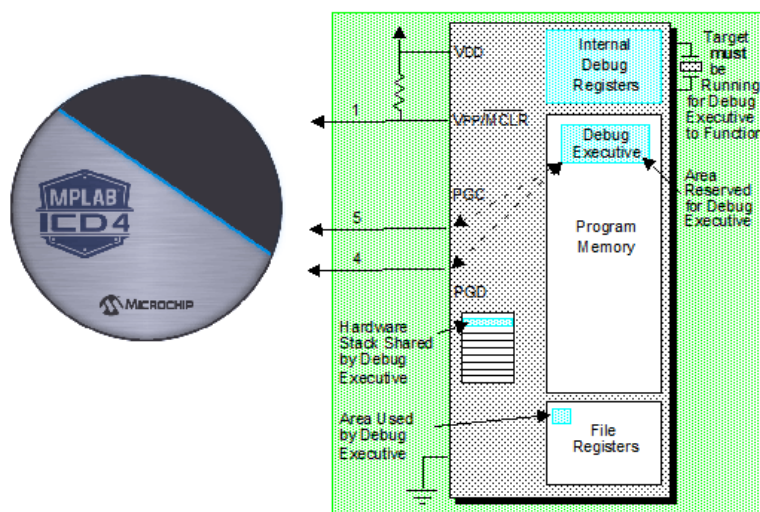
MPLAB
ICD 4
MICROCHIP

1
5
4

VDD
VPP/$\overline{MCLR}$
PGC
PGD

Internal Debug Registers

Target must be Running for Debug Executive to Function

Debug Executive

Area Reserved for Debug Executive

Program Memory

Hardware Stack Shared by Debug Executive

Area Used by Debug Executive

File Registers